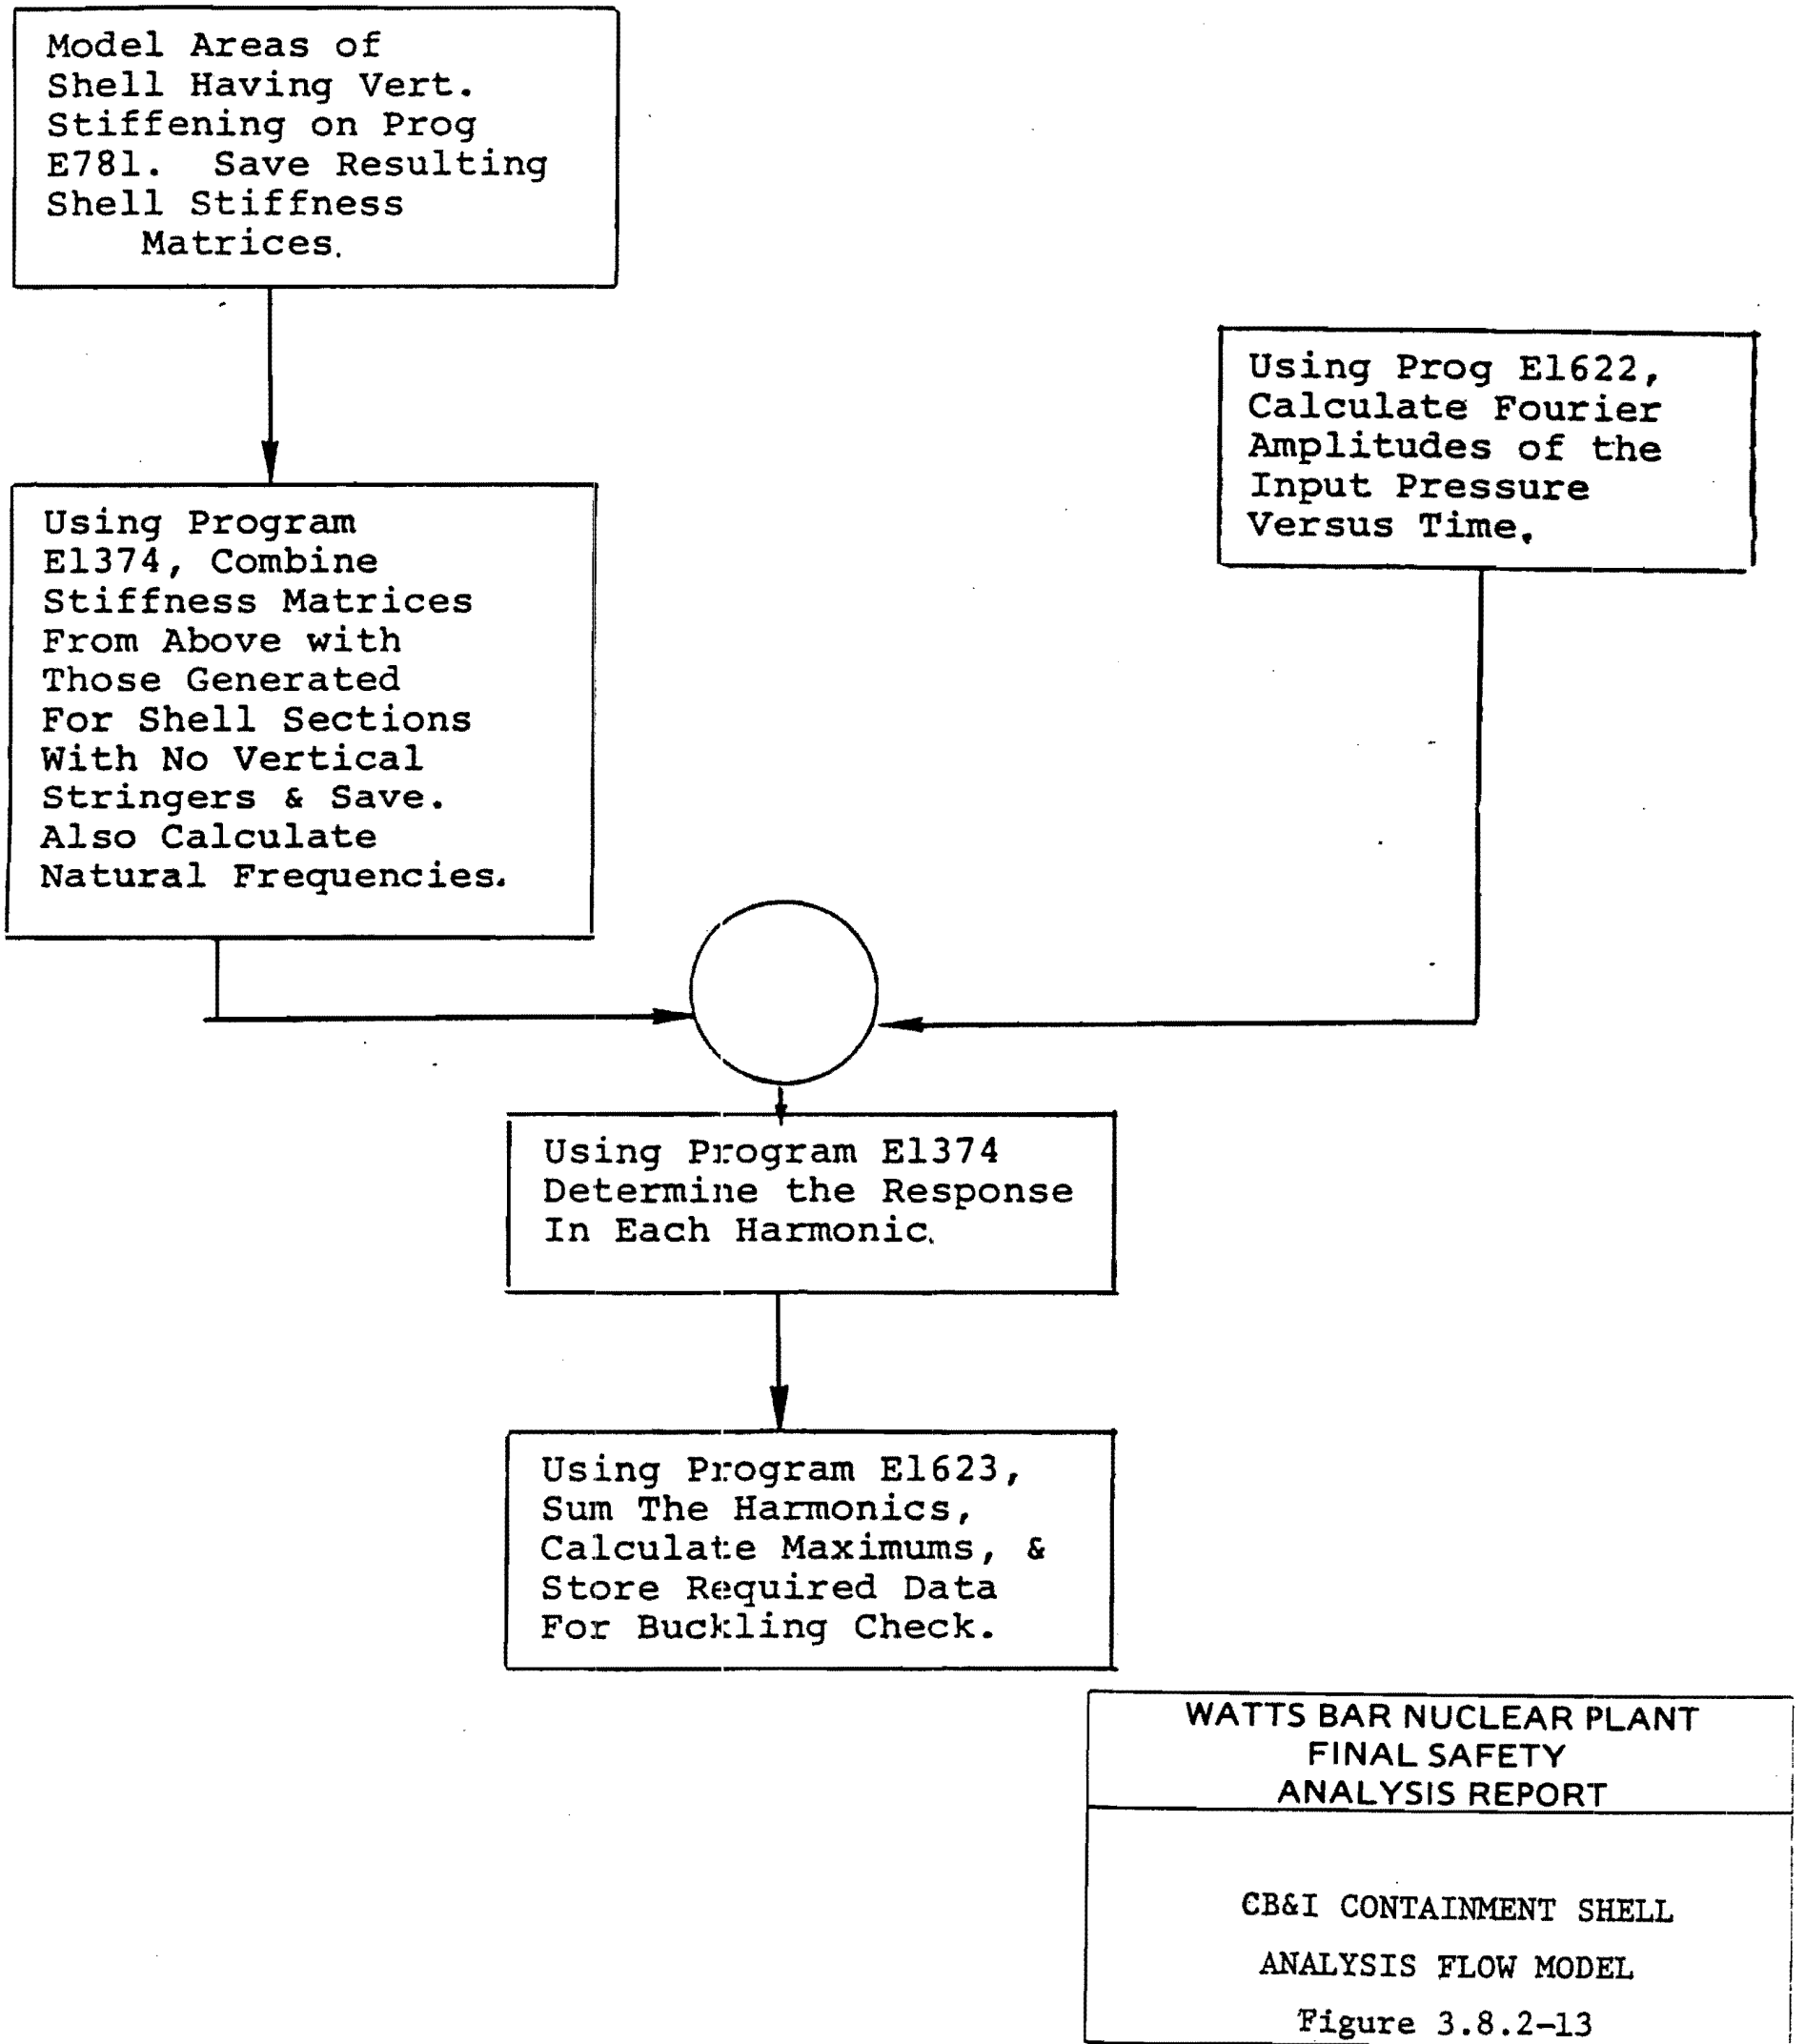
Model Areas of Shell Having Vert. Stiffening on Prog E781. Save Resulting Shell Stiffness Matrices.

Using Prog E1622, Calculate Fourier Amplitudes of the Input Pressure Versus Time.

Using Program E1374, Combine Stiffness Matrices From Above with Those Generated For Shell Sections With No Vertical Stringers & Save. Also Calculate Natural Frequencies.

Using Program E1374 Determine the Response In Each Harmonic.

Using Program E1623, Sum The Harmonics, Calculate Maximums, & Store Required Data For Buckling Check.

WATTS BAR NUCLEAR PLANT
FINAL SAFETY
ANALYSIS REPORT

CB&I CONTAINMENT SHELL
ANALYSIS FLOW MODEL
Figure 3.8.2-13